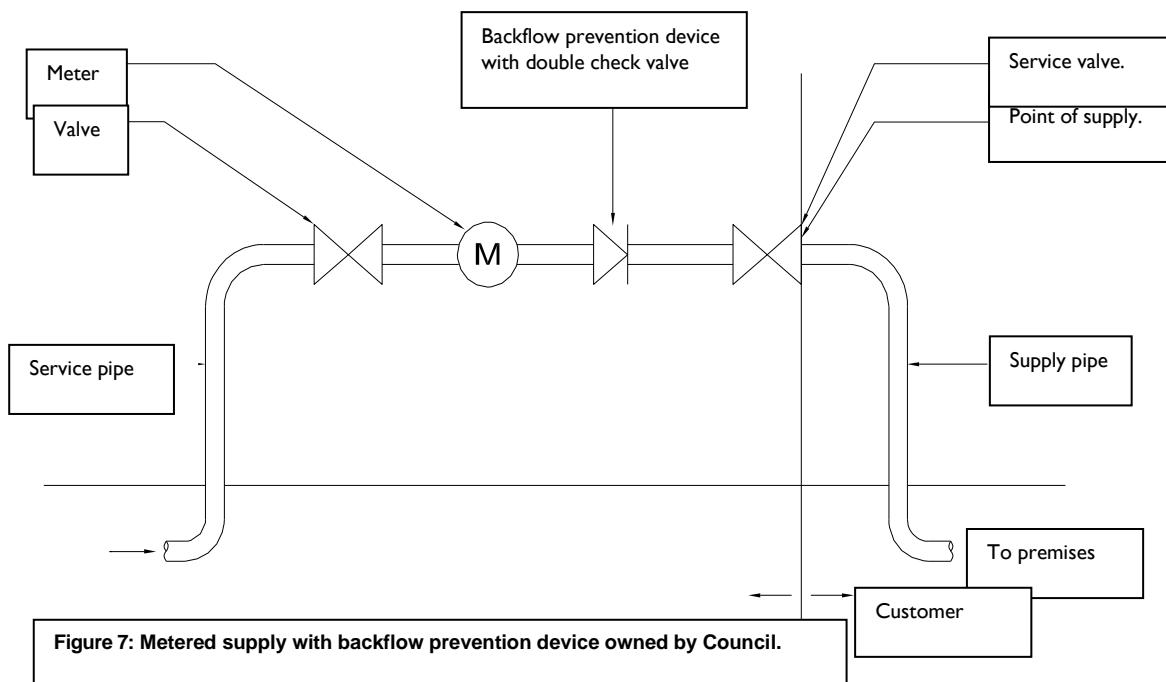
Meter

Valve

Backflow prevention device with double check valve

Service valve.

Point of supply.

M

Service pipe

Supply pipe

To premises

Customer

Figure 7: Metered supply with backflow prevention device owned by Council.